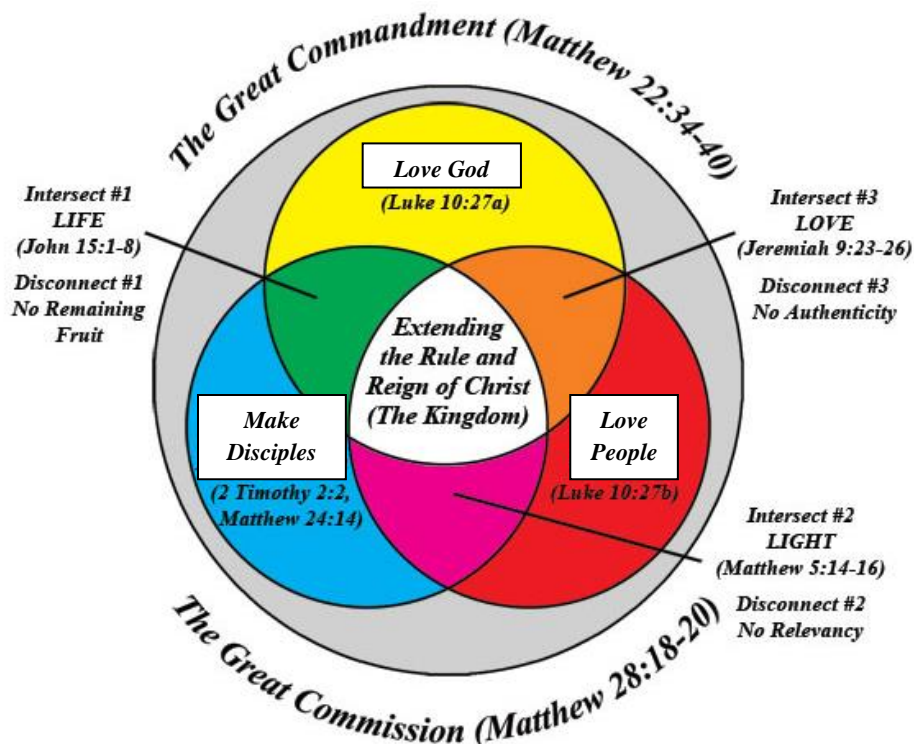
The Great Commandment (Matthew 22:34-40)

Intersect #1
LIFE
(John 15:1-8)

Disconnect #1
No Remaining
Fruit

Love God
(Luke 10:27a)

Intersect #3
LOVE
(Jeremiah 9:23-26)

Disconnect #3
No Authenticity

Extending the Rule and Reign of Christ (The Kingdom)

Make Disciples
(2 Timothy 2:2, Matthew 24:14)

Love People
(Luke 10:27b)

Intersect #2
LIGHT
(Matthew 5:14-16)

Disconnect #2
No Relevancy

The Great Commission (Matthew 28:18-20)